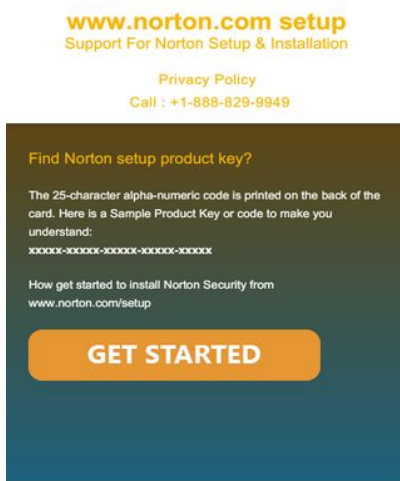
www.norton.com setup
Support For Norton Setup & Installation

Privacy Policy
Call : +1-888-829-9949

Find Norton setup product key?

The 25-character alpha-numeric code is printed on the back of the card. Here is a Sample Product Key or code to make you understand:
xxxxx-xxxxx-xxxxx-xxxxx-xxxxx

How get started to install Norton Security from www.norton.com/setup

GET STARTED